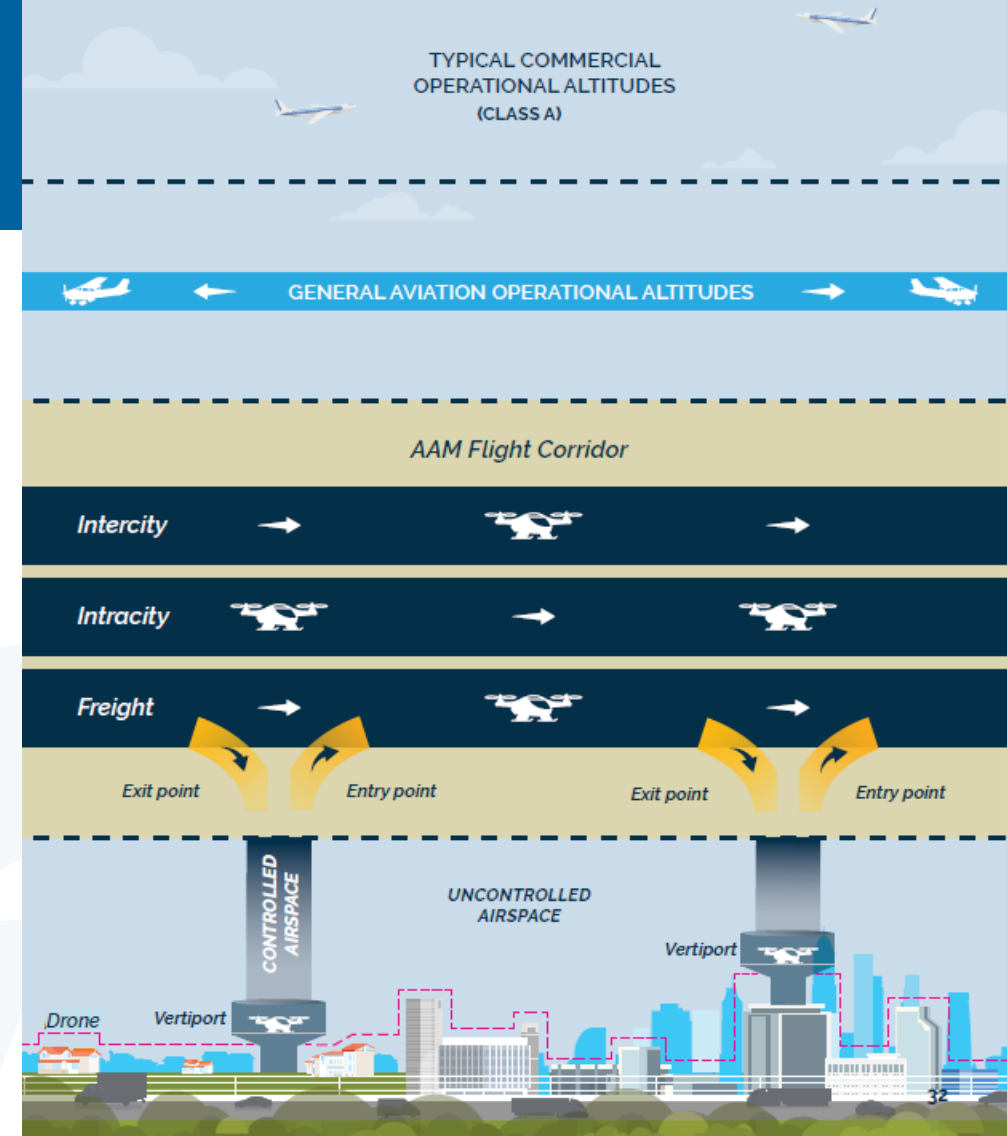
TYPICAL COMMERCIAL OPERATIONAL ALTITUDES
(CLASS A)

GENERAL AVIATION OPERATIONAL ALTITUDES

AAM Flight Corridor

Intercity

Intracity

Freight

Exit point

Entry point

Exit point

Entry point

CONTROLLED AIRSPACE

UNCONTROLLED AIRSPACE

Vertiport

Drone

Vertiport

32